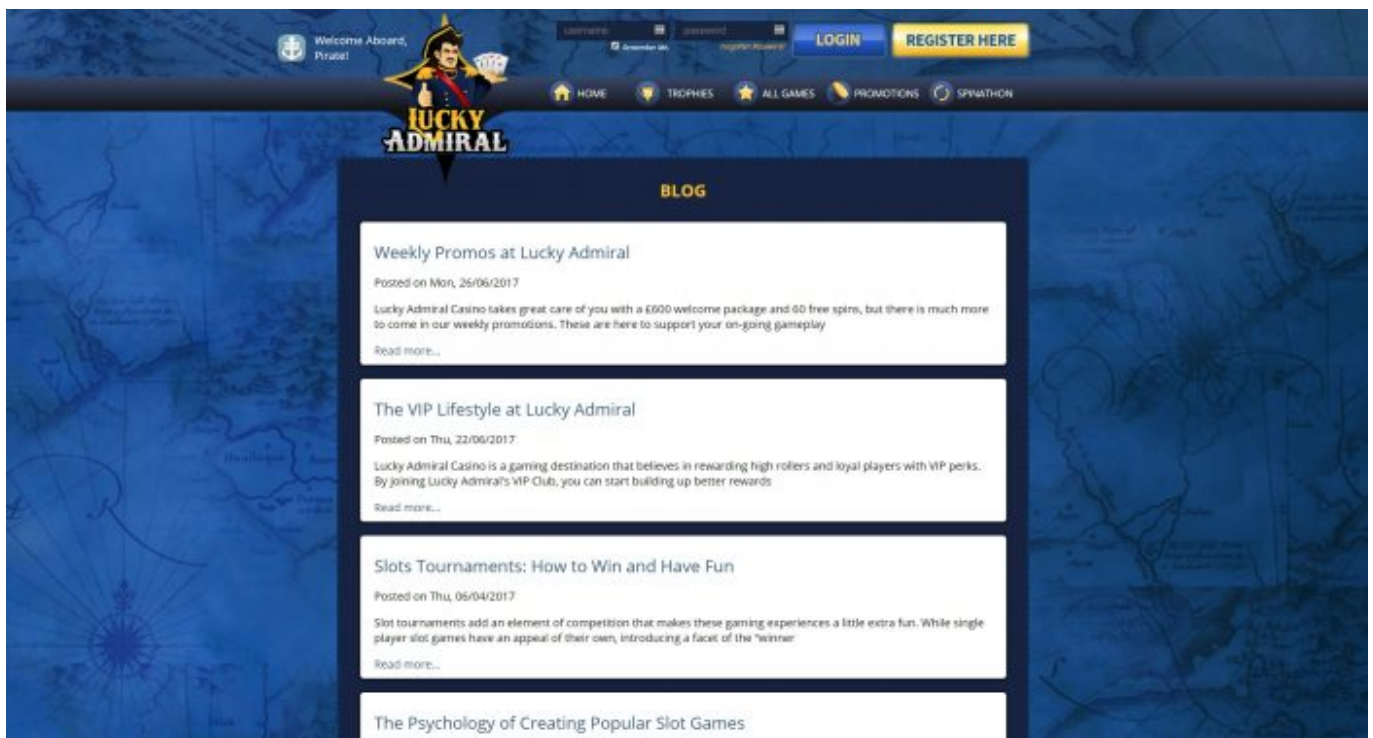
Welcome Aboard, Pirate!

username password
Remember Me Forgotten Password?

LOGIN REGISTER HERE

LUCKY ADMIRAL

HOME TROPHIES ALL GAMES PROMOTIONS SPINATHON

BLOG

Weekly Promos at Lucky Admiral

Posted on Mon, 26/06/2017

Lucky Admiral Casino takes great care of you with a £600 welcome package and 60 free spins, but there is much more to come in our weekly promotions. These are here to support your on-going gameplay

Read more...

The VIP Lifestyle at Lucky Admiral

Posted on Thu, 22/06/2017

Lucky Admiral Casino is a gaming destination that believes in rewarding high rollers and loyal players with VIP perks. By joining Lucky Admiral's VIP Club, you can start building up better rewards

Read more...

Slots Tournaments: How to Win and Have Fun

Posted on Thu, 06/04/2017

Slot tournaments add an element of competition that makes these gaming experiences a little extra fun. While single player slot games have an appeal of their own, introducing a facet of the "winner

Read more...

The Psychology of Creating Popular Slot Games